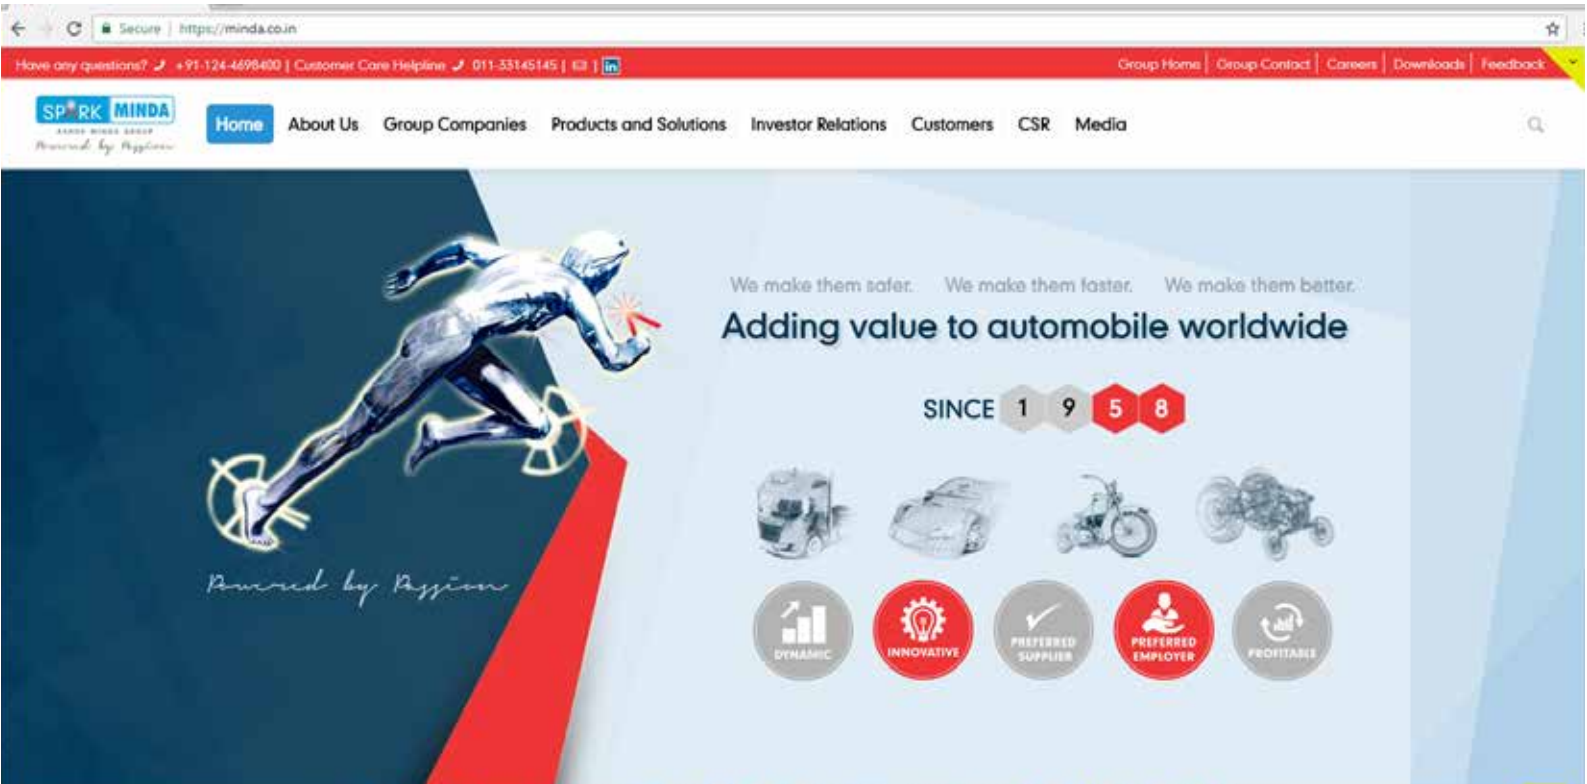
Secure | https://minda.co.in

Have any questions? +91-124-4698400 | Customer Care Helpline 011-33145145 | | in

Group Home | Group Contact | Careers | Downloads | Feedback

SPARK MINDA
ASHOK MINDA GROUP
Powered by Passion

Home About Us Group Companies Products and Solutions Investor Relations Customers CSR Media

We make them safer. We make them faster. We make them better.

Adding value to automobile worldwide

SINCE 1 9 5 8

Powered by Passion

DYNAMIC
INNOVATIVE
PREFERRED SUPPLIER
PREFERRED EMPLOYER
PROFITABLE